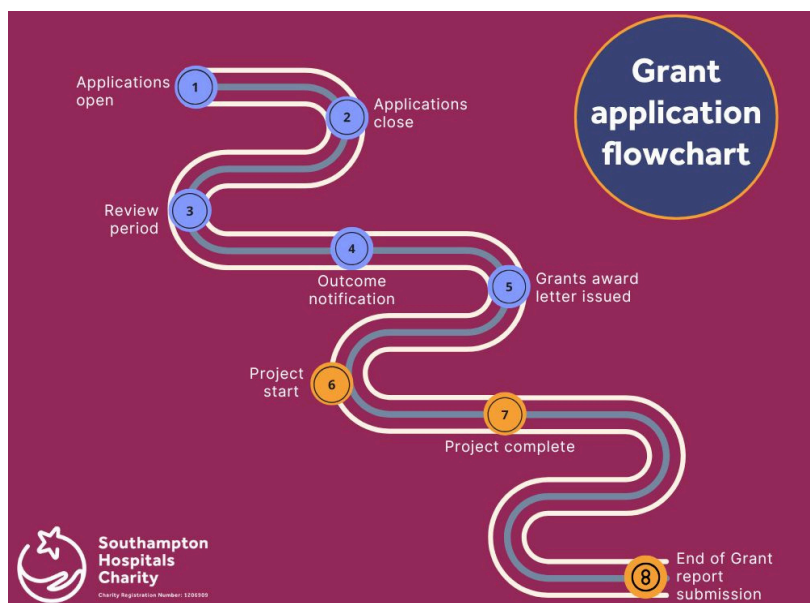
Grant application flowchart

1 Applications open

2 Applications close

3 Review period

4 Outcome notification

5 Grants award letter issued

6 Project start

7 Project complete

8 End of Grant report submission

Southampton Hospitals Charity

Charity Registration Number: 1206500